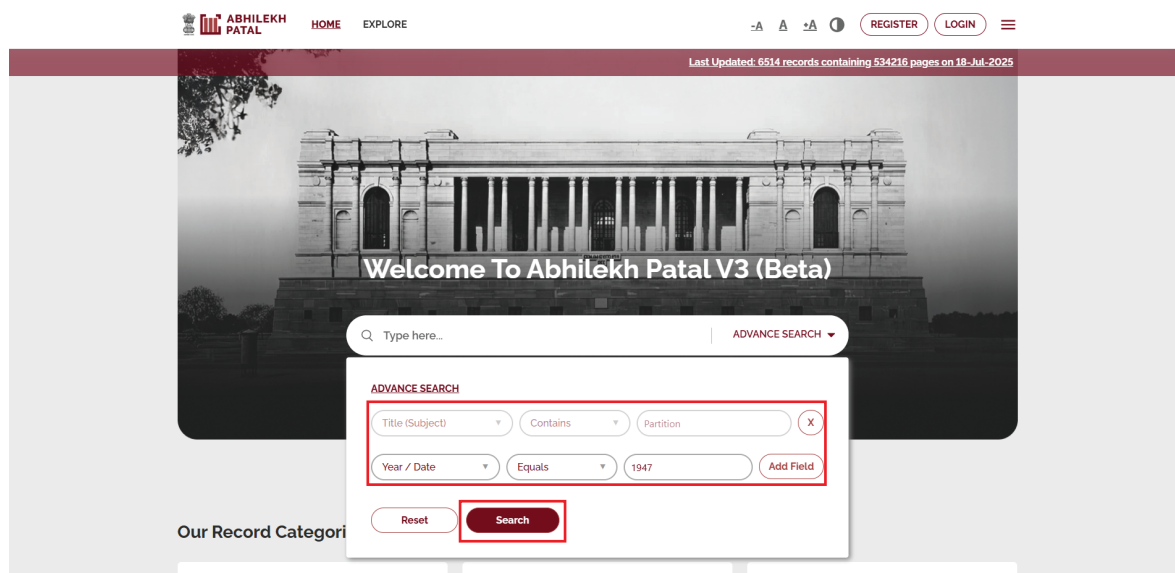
ABHILEKH PATAL HOME EXPLORE -A A +A REGISTER LOGIN

Last Updated: 6514 records containing 534216 pages on 18-Jul-2025

Welcome To Abhilekh Patal V3 (Beta)

Type here... ADVANCE SEARCH

ADVANCE SEARCH

Title (Subject) Contains Partition X

Year / Date Equals 1947 Add Field

Reset Search

Our Record Categori